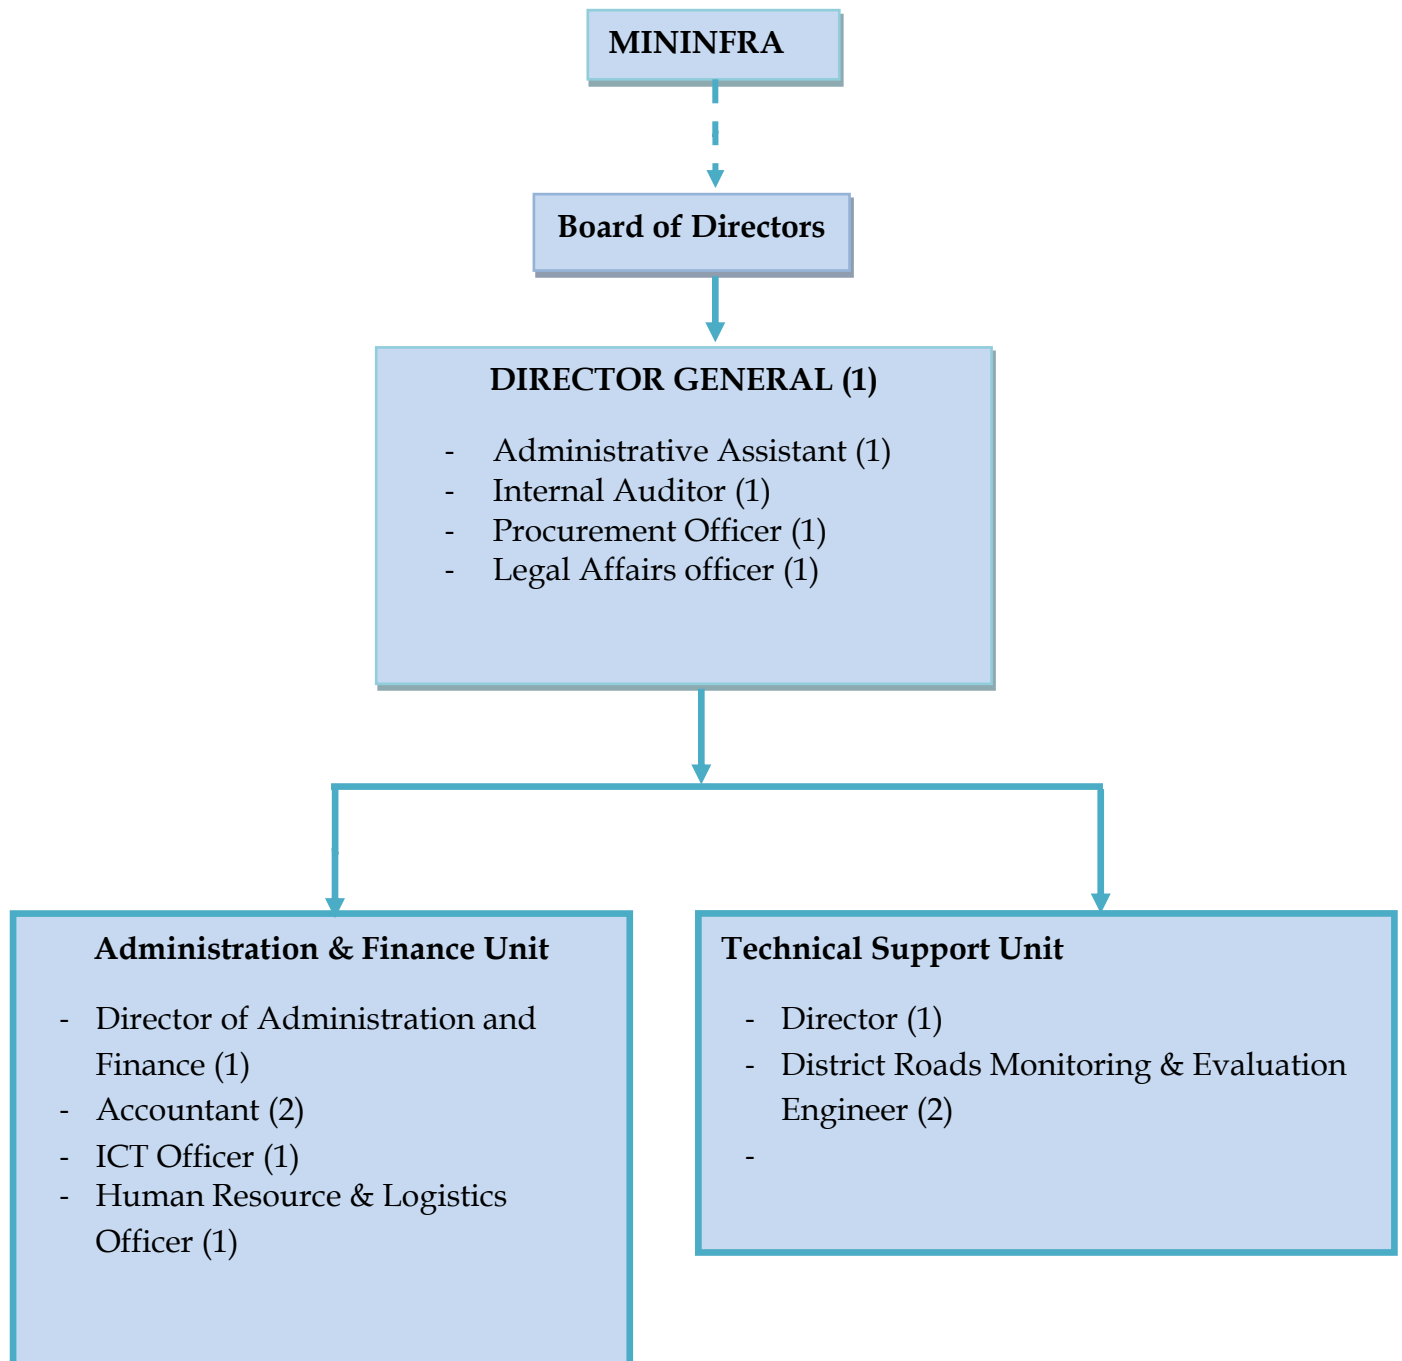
MININFRA

Board of Directors

DIRECTOR GENERAL (1)

- Administrative Assistant (1)
- Internal Auditor (1)
- Procurement Officer (1)
- Legal Affairs officer (1)

Administration & Finance Unit

- Director of Administration and Finance (1)
- Accountant (2)
- ICT Officer (1)
- Human Resource & Logistics Officer (1)

Technical Support Unit

- Director (1)
- District Roads Monitoring & Evaluation Engineer (2)
-